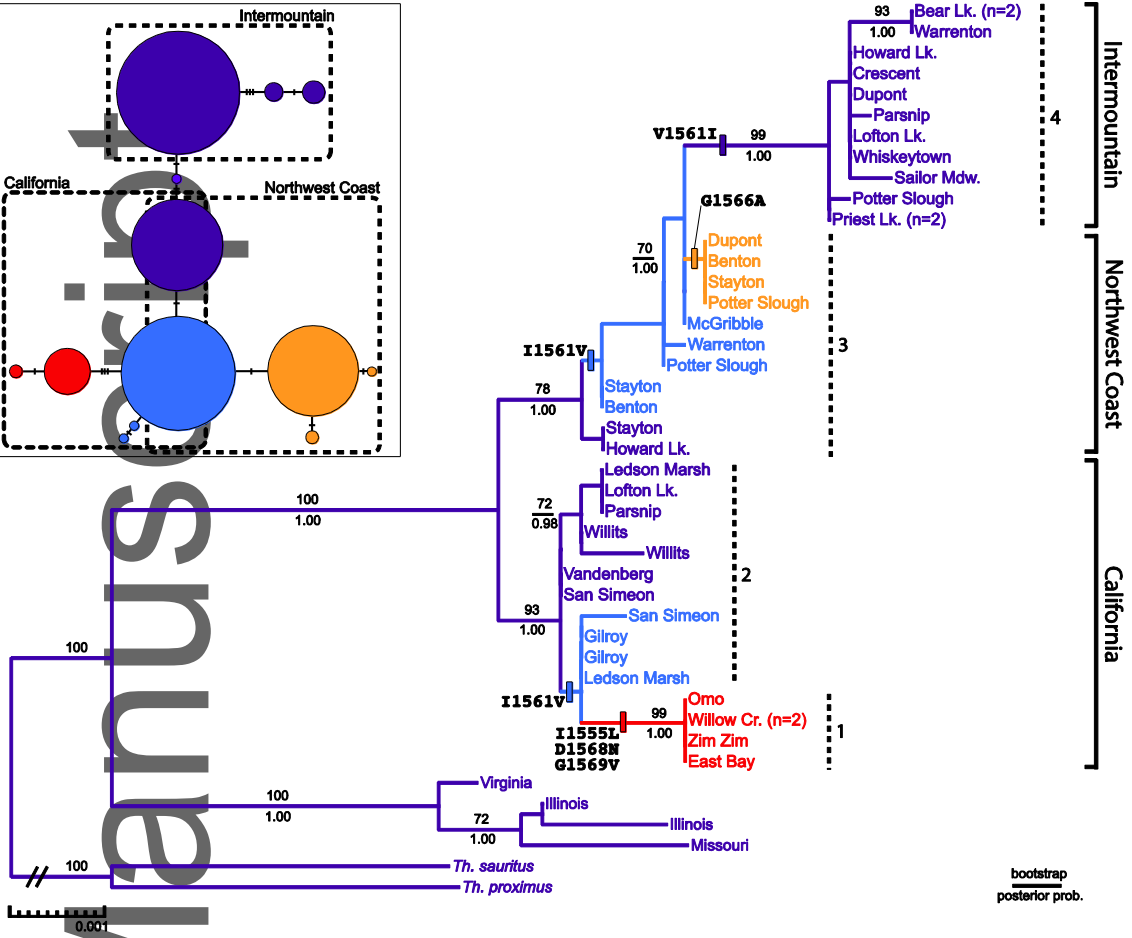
Intermountain

California

Northwest Coast

93
1.00
Bear Lk. (n=2)
Warrenton
Howard Lk.
Crescent
Dupont
Parsnip
Lofton Lk.
Whiskeytown
Sailor Mdw.
Potter Slough
Priest Lk. (n=2)

V1561I
99
1.00

4

Intermountain

G1566A

70
1.00

Dupont
Benton
Stayton
Potter Slough
McGribble
Warrenton
Potter Slough

I1561V

3

Northwest Coast

78
1.00

Stayton
Benton
Stayton
Howard Lk.

100
1.00

Ledson Marsh
Lofton Lk.
Parsnip
Willits
Willits

72
0.98

Vandenberg
San Simeon

2

California

93
1.00

San Simeon
Gilroy
Gilroy
Ledson Marsh

I1561V

99
1.00

Omo
Willow Cr. (n=2)
Zim Zim
East Bay

I1555L
D1568N
G1569V

1

100

100
1.00

Virginia
Illinois
72
1.00
Illinois
Missouri

100
Th. sauritus
Th. proximus

0.001

bootstrap
posterior prob.

Manuscript